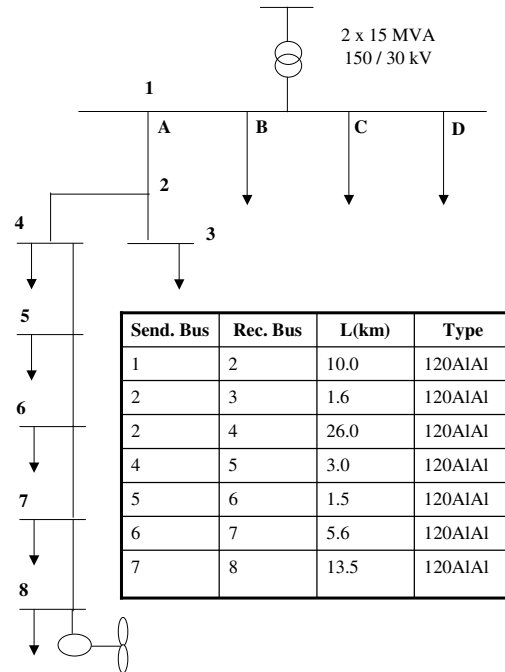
2 x 15 MVA
150 / 30 kV

1

A

B

C

D

2

4

3

5

6

7

8

| Send. Bus | Rec. Bus | L(km) | Type |
|---|---|---|---|
| 1 | 2 | 10.0 | 120AlAl |
| 2 | 3 | 1.6 | 120AlAl |
| 2 | 4 | 26.0 | 120AlAl |
| 4 | 5 | 3.0 | 120AlAl |
| 5 | 6 | 1.5 | 120AlAl |
| 6 | 7 | 5.6 | 120AlAl |
| 7 | 8 | 13.5 | 120AlAl |